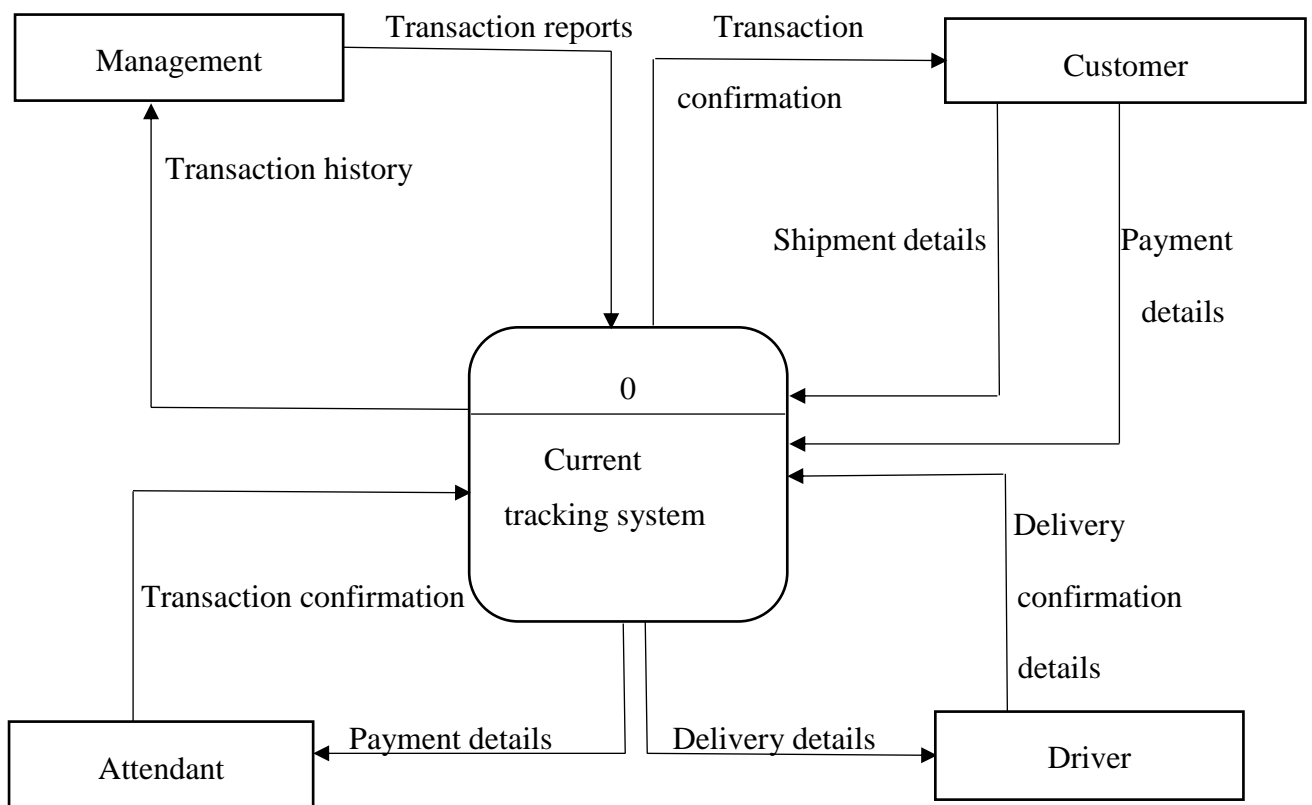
Management

Transaction reports

Transaction confirmation

Customer

Transaction history

Shipment details

Payment details

0

Current tracking system

Delivery confirmation details

Transaction confirmation

Payment details

Delivery details

Attendant

Driver